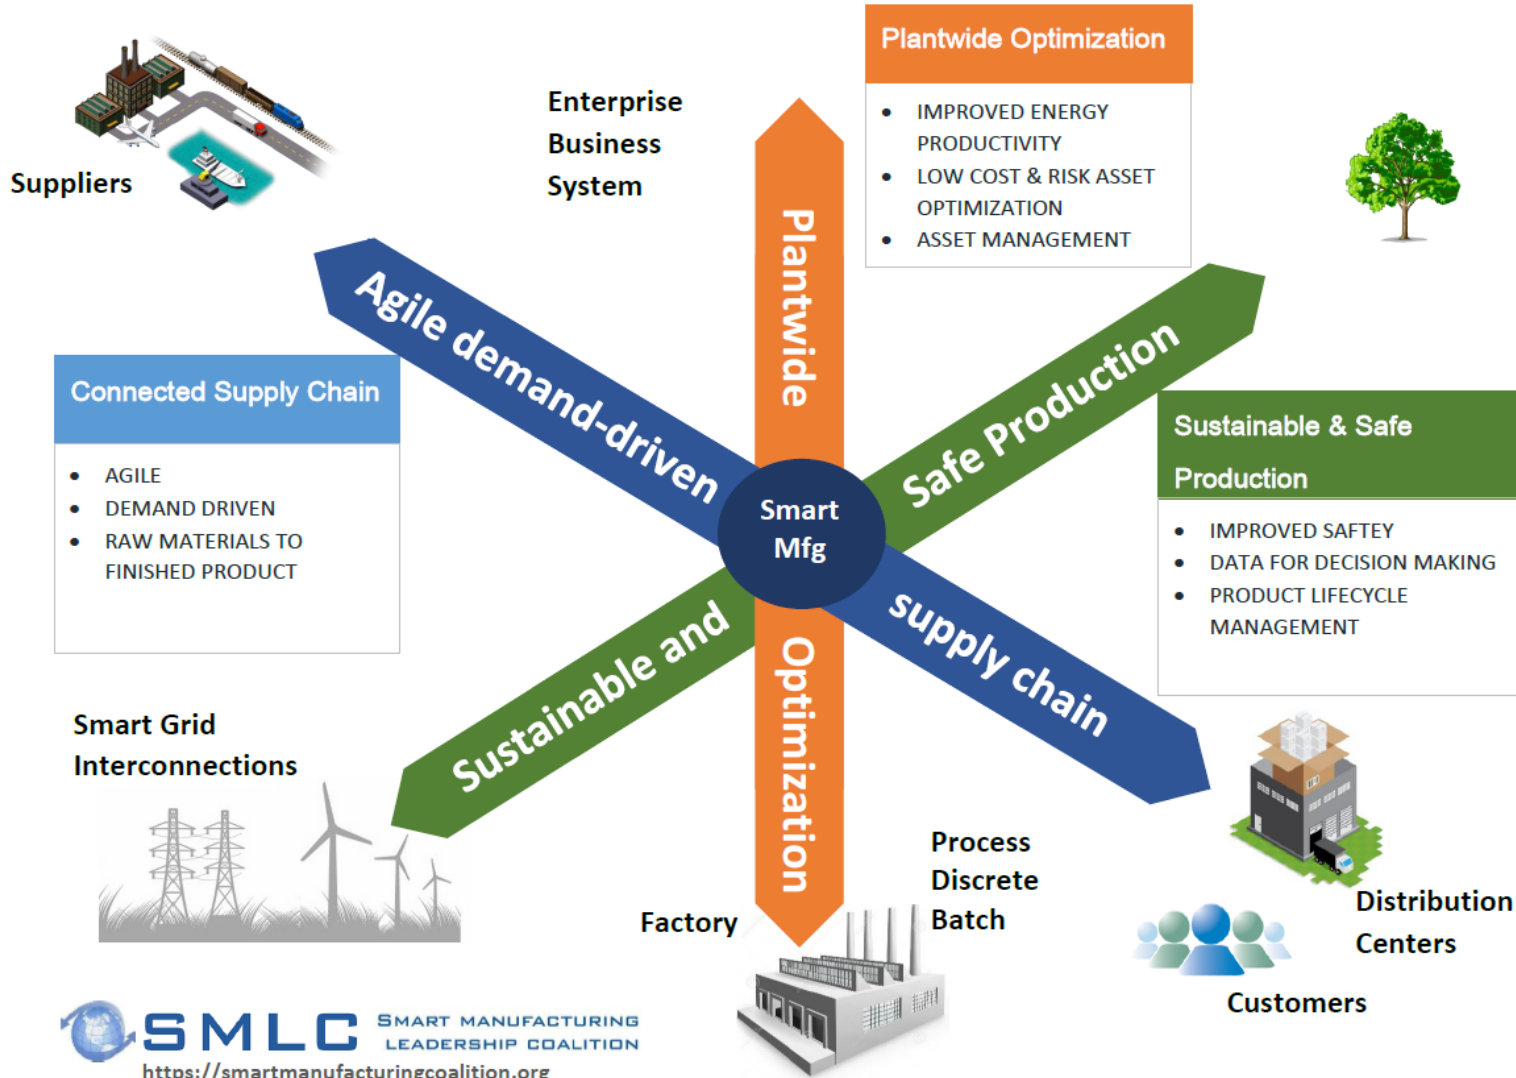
Suppliers

Enterprise Business System

Plantwide Optimization

- IMPROVED ENERGY PRODUCTIVITY
- LOW COST & RISK ASSET OPTIMIZATION
- ASSET MANAGEMENT

Plantwide

Agile demand-driven

Safe Production

Connected Supply Chain

- AGILE
- DEMAND DRIVEN
- RAW MATERIALS TO FINISHED PRODUCT

Smart Mfg

Sustainable & Safe Production

- IMPROVED SAFTEY
- DATA FOR DECISION MAKING
- PRODUCT LIFECYCLE MANAGEMENT

supply chain

Sustainable and

Optimization

Smart Grid Interconnections

Process
Discrete
Batch

Factory

Distribution Centers

Customers

SMLC SMART MANUFACTURING LEADERSHIP COALITION
https://smartmanufacturingcoalition.org